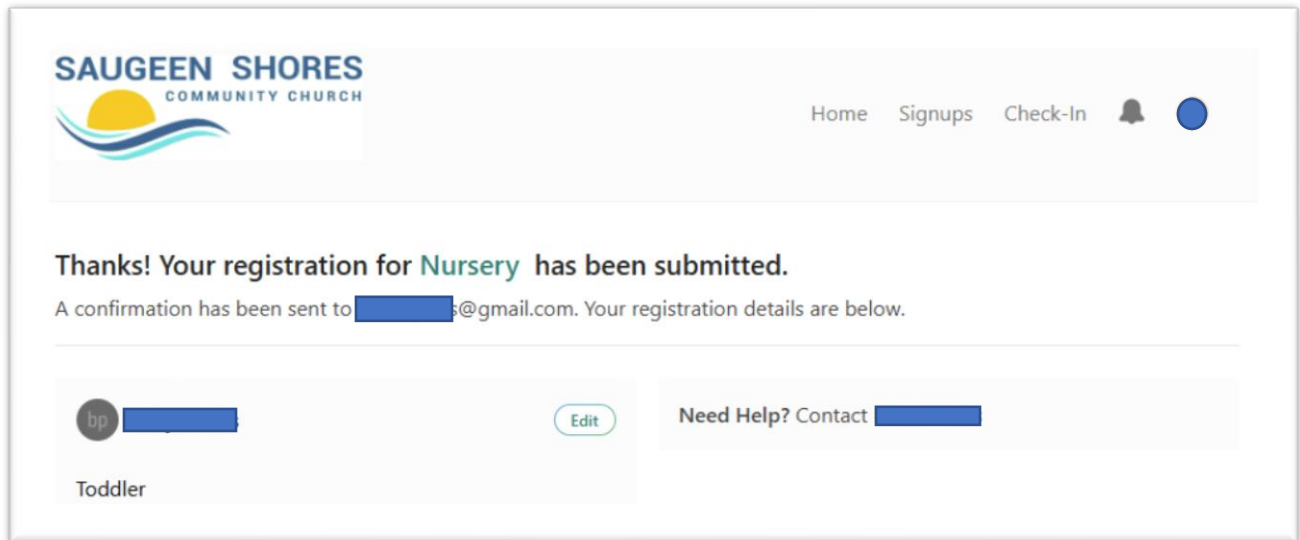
SAUGEEN SHORES
COMMUNITY CHURCH

Home Signups Check-In

Thanks! Your registration for Nursery has been submitted.

A confirmation has been sent to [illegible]s@gmail.com. Your registration details are below.

bp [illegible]

Edit

Toddler

Need Help? Contact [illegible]